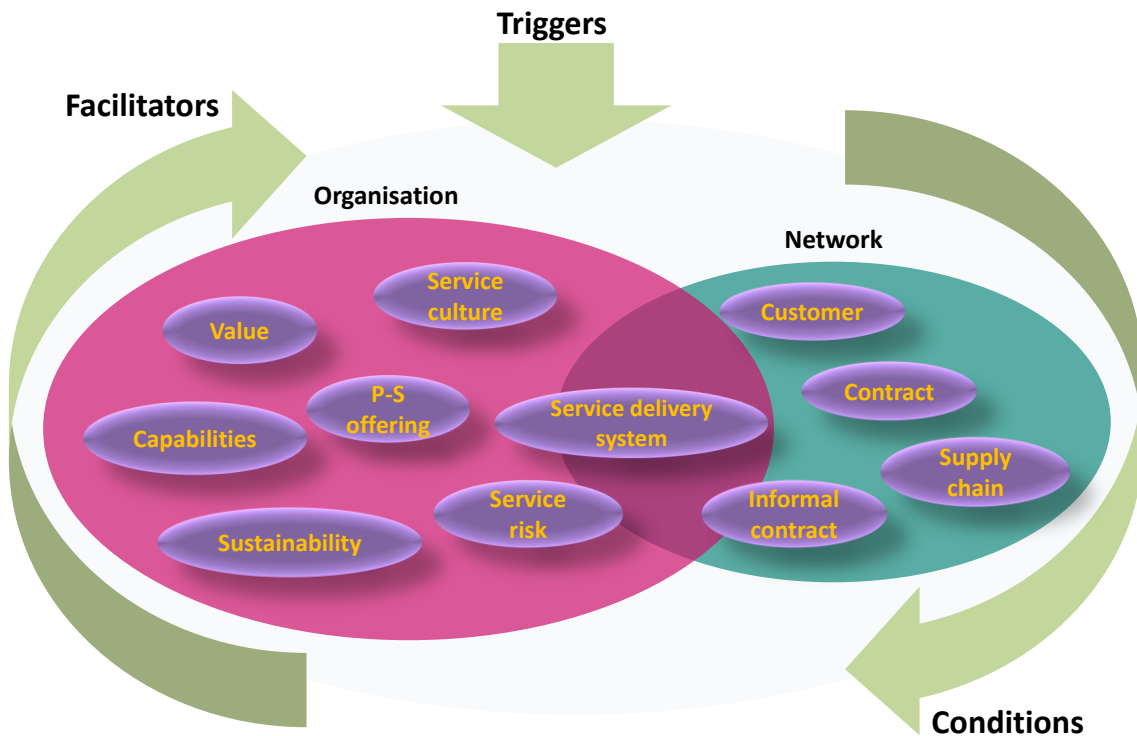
Triggers

Facilitators

Organisation

Network

Service culture

Value

Customer

Contract

P-S offering

Service delivery system

Capabilities

Supply chain

Service risk

Informal contract

Sustainability

Conditions